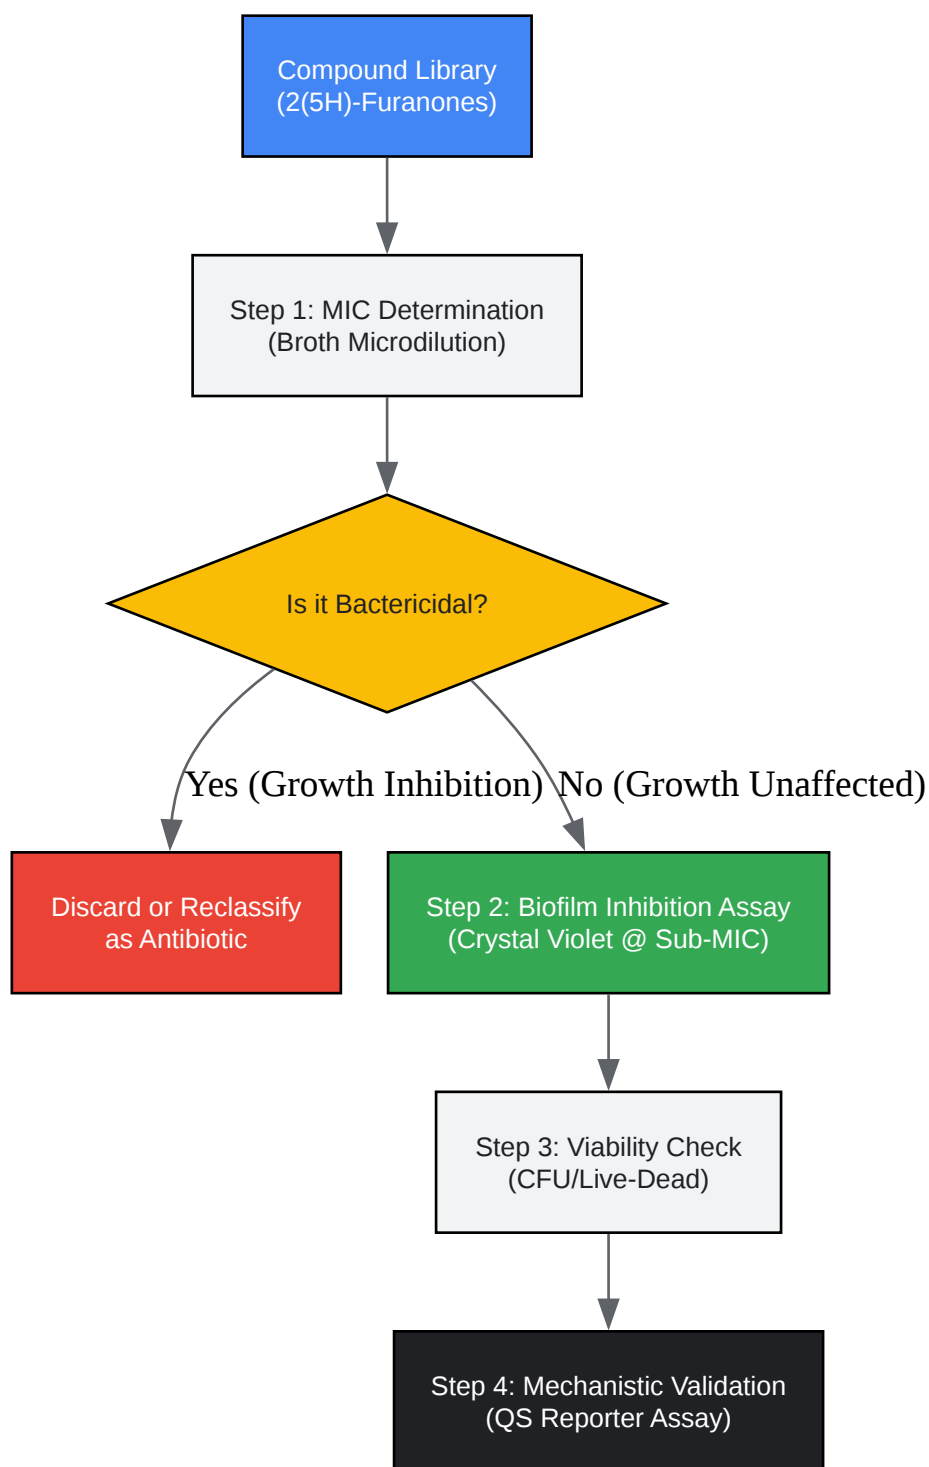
Compound Library
(2(5H)-Furanones)

Step 1: MIC Determination
(Broth Microdilution)

Is it Bactericidal?

Yes (Growth Inhibition)

No (Growth Unaffected)

Discard or Reclassify
as Antibiotic

Step 2: Biofilm Inhibition Assay
(Crystal Violet @ Sub-MIC)

Step 3: Viability Check
(CFU/Live-Dead)

Step 4: Mechanistic Validation
(QS Reporter Assay)